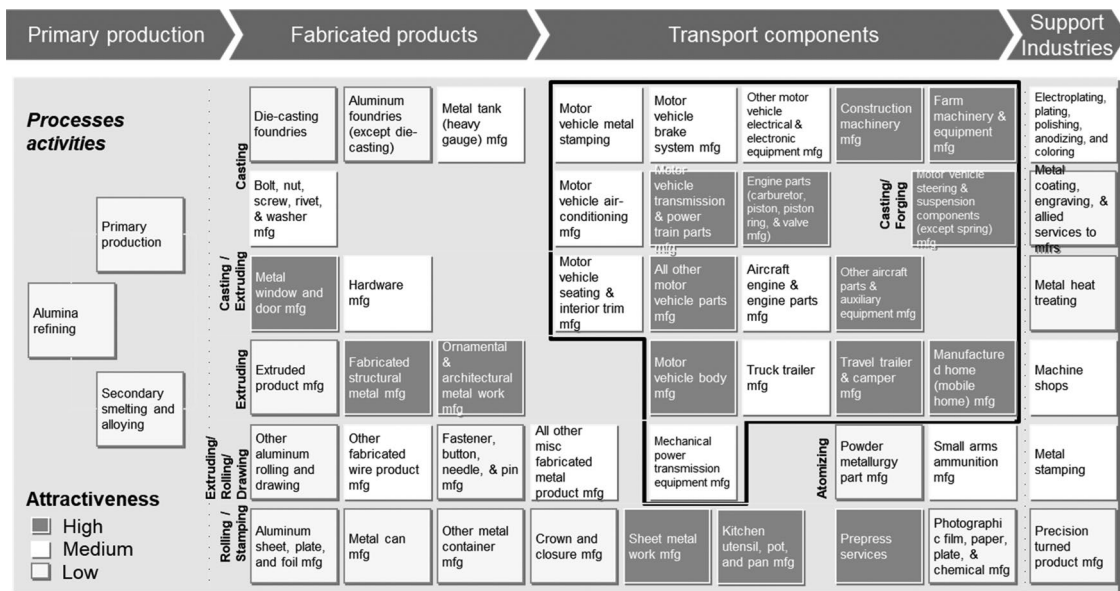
Primary production

Fabricated products

Transport components

Support Industries

Processes activities

Primary production

Alumina refining

Secondary smelting and alloying

Attractiveness
High
Medium
Low

Casting

Die-casting foundries

Aluminum foundries (except die-casting)

Metal tank (heavy gauge) mfg

Bolt, nut, screw, rivet, & washer mfg

Casting / Extruding

Metal window and door mfg

Hardware mfg

Extruding

Extruded product mfg

Fabricated structural metal mfg

Ornamental & architectural metal work mfg

Extruding/ Rolling/ Drawing

Other aluminum rolling and drawing

Other fabricated wire product mfg

Fastener, button, needle, & pin mfg

All other misc fabricated metal product mfg

Rolling / Stamping

Aluminum sheet, plate, and foil mfg

Metal can mfg

Other metal container mfg

Crown and closure mfg

Sheet metal work mfg

Kitchen utensil, pot, and pan mfg

Motor vehicle metal stamping

Motor vehicle brake system mfg

Other motor vehicle electrical & electronic equipment mfg

Construction machinery mfg

Farm machinery & equipment mfg

Motor vehicle air-conditioning mfg

Motor vehicle transmission & power train parts mfg

Engine parts (carburetor, piston, piston ring, & valve mfg)

Casting/ Forging

Motor vehicle steering & suspension components (except spring) mfg

Motor vehicle seating & interior trim mfg

All other motor vehicle parts mfg

Aircraft engine & engine parts mfg

Other aircraft parts & auxiliary equipment mfg

Motor vehicle body mfg

Truck trailer mfg

Travel trailer & camper mfg

Manufactured home (mobile home) mfg

Mechanical power transmission equipment mfg

Atomizing

Powder metallurgy part mfg

Small arms ammunition mfg

Prepress services

Photographic film, paper, plate, & chemical mfg

Electroplating, plating, polishing, anodizing, and coloring

Metal coating, engraving, & allied services to mfrs

Metal heat treating

Machine shops

Metal stamping

Precision turned product mfg